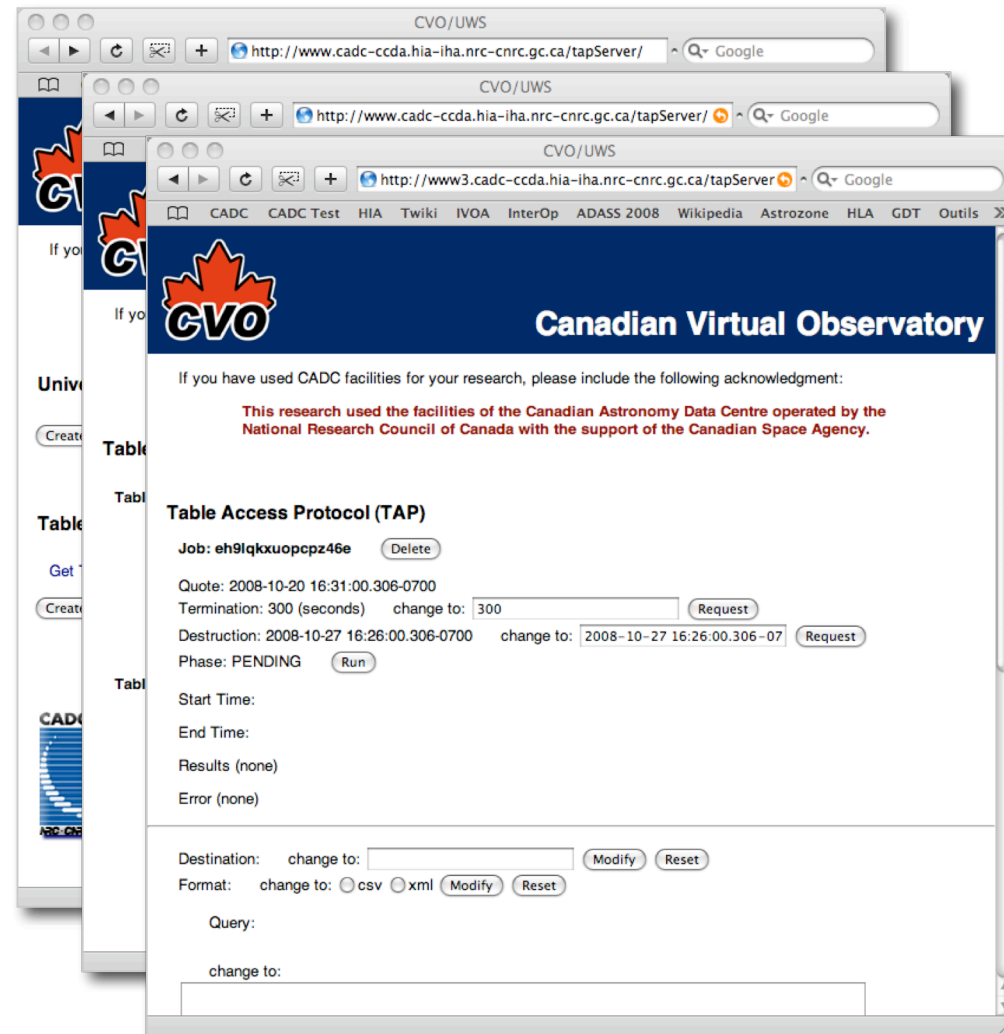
CVO/UWS
http://www.cadc-ccda.hia-iha.nrc-cnrc.gc.ca/tapServer/
Google
CVO
If yo
Unive
Create
Table
Get T
Create
CADC

CVO/UWS
http://www.cadc-ccda.hia-iha.nrc-cnrc.gc.ca/tapServer/
Google
CVO
If yo
Table
Tabl
Tabl

CVO/UWS
http://www3.cadc-ccda.hia-iha.nrc-cnrc.gc.ca/tapServer
Google
CADC CADC Test HIA Twiki IVOA InterOp ADASS 2008 Wikipedia Astrozone HLA GDT Outils

CVO
Canadian Virtual Observatory

If you have used CADC facilities for your research, please include the following acknowledgment:

This research used the facilities of the Canadian Astronomy Data Centre operated by the National Research Council of Canada with the support of the Canadian Space Agency.

Table Access Protocol (TAP)

Job: eh9lqkxuopcpz46e Delete

Quote: 2008-10-20 16:31:00.306-0700
Termination: 300 (seconds) change to: 300 Request
Destruction: 2008-10-27 16:26:00.306-0700 change to: 2008-10-27 16:26:00.306-07 Request
Phase: PENDING Run

Start Time:

End Time:

Results (none)

Error (none)

Destination: change to: Modify Reset
Format: change to: csv xml Modify Reset

Query:

change to: